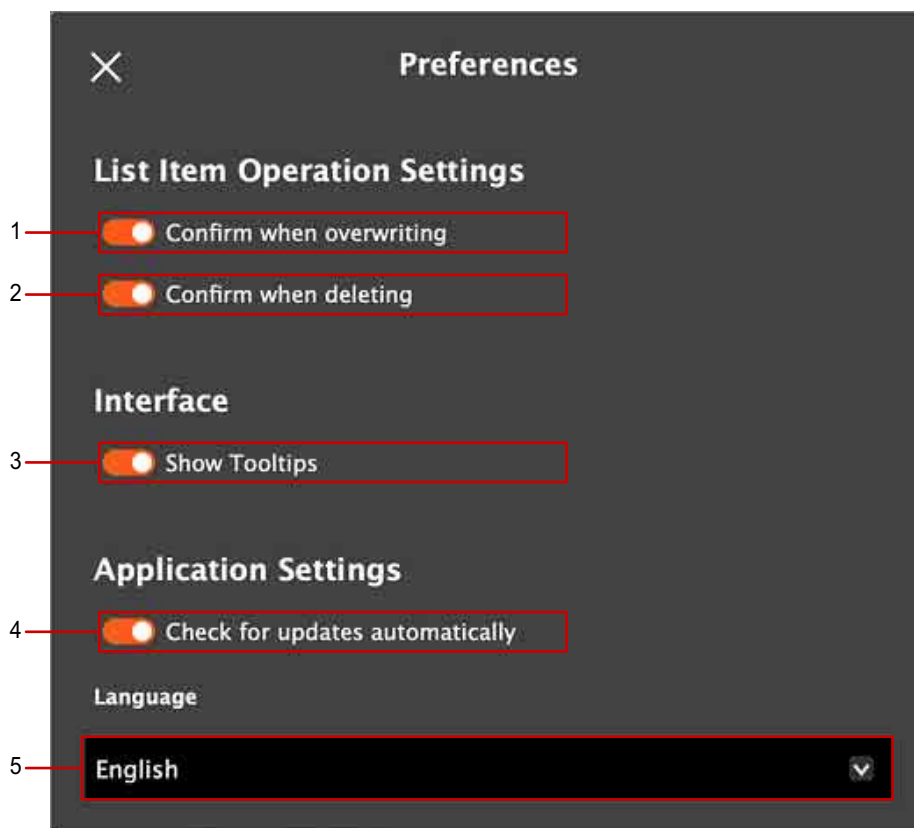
Preferences

List Item Operation Settings

1

Confirm when overwriting

2

Confirm when deleting

Interface

3

Show Tooltips

Application Settings

4

Check for updates automatically

Language

5

English